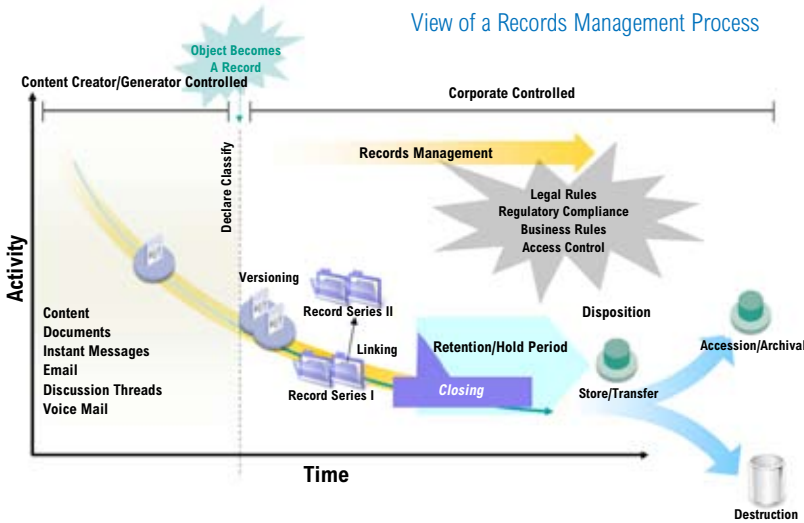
View of a Records Management Process

Object Becomes A Record

Content Creator/Generator Controlled

Corporate Controlled

Declare Classify

Records Management

Legal Rules
Regulatory Compliance
Business Rules
Access Control

Activity

Versioning

Record Series II

Linking

Record Series I

Retention/Hold Period

Closing

Disposition

Store/Transfer

Accession/Archival

Destruction

Content
Documents
Instant Messages
Email
Discussion Threads
Voice Mail

Time